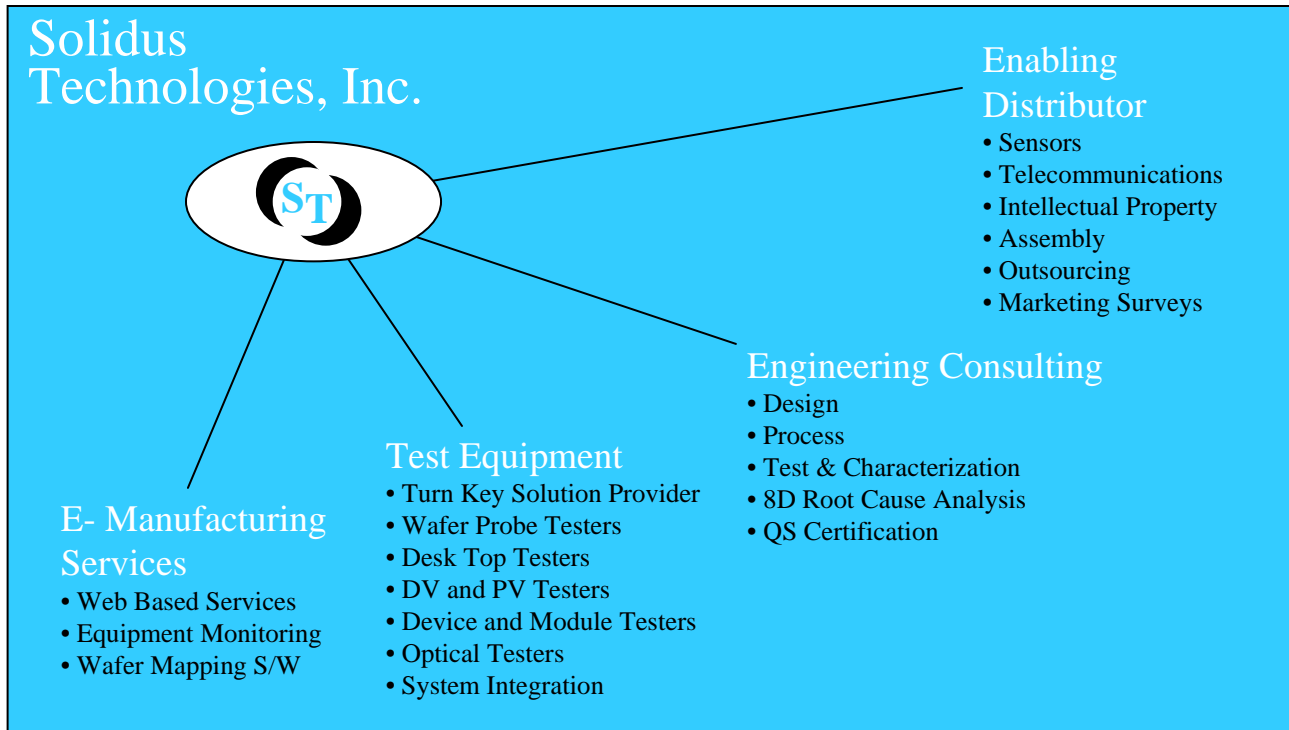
Solidus Technologies, Inc.

ST

Enabling Distributor
• Sensors
• Telecommunications
• Intellectual Property
• Assembly
• Outsourcing
• Marketing Surveys

Engineering Consulting
• Design
• Process
• Test & Characterization
• 8D Root Cause Analysis
• QS Certification

Test Equipment
• Turn Key Solution Provider
• Wafer Probe Testers
• Desk Top Testers
• DV and PV Testers
• Device and Module Testers
• Optical Testers
• System Integration

E- Manufacturing Services
• Web Based Services
• Equipment Monitoring
• Wafer Mapping S/W